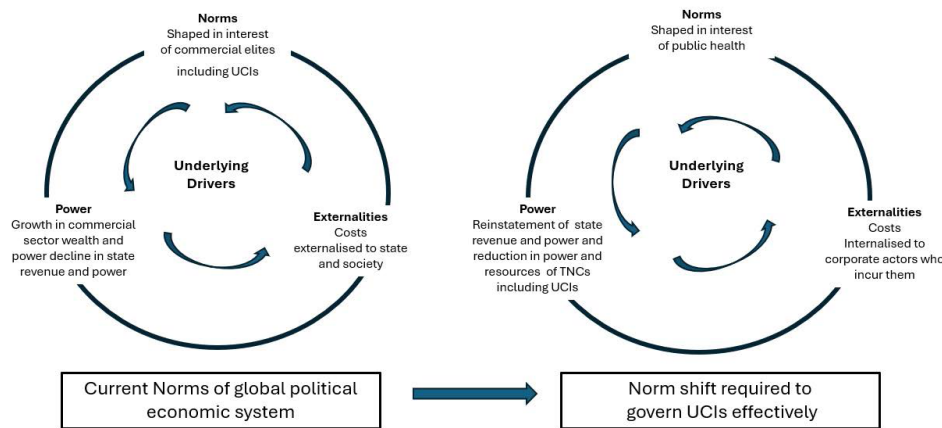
Norms
Shaped in interest of commercial elites including UCIs

Underlying Drivers

Power
Growth in commercial sector wealth and power decline in state revenue and power

Externalities
Costs externalised to state and society

Norms
Shaped in interest of public health

Underlying Drivers

Power
Reinstatement of state revenue and power and reduction in power and resources of TNCs including UCIs

Externalities
Costs Internalised to corporate actors who incur them

Current Norms of global political economic system

Norm shift required to govern UCIs effectively